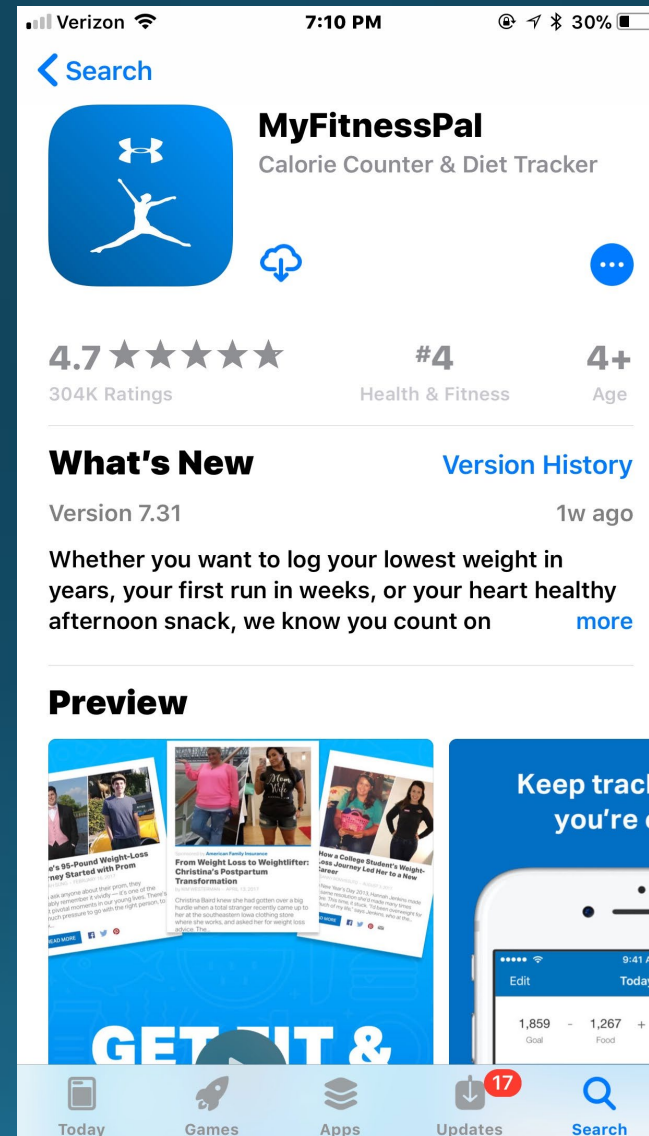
Verizon 7:10 PM 30%

Search

MyFitnessPal

Calorie Counter & Diet Tracker

4.7 ★★★★★
304K Ratings

#4
Health & Fitness

4+
Age

What's New

Version History

Version 7.31

1w ago

Whether you want to log your lowest weight in years, your first run in weeks, or your heart healthy afternoon snack, we know you count on more

Preview

e's 95-Pound Weight-Loss
rney Started with Prom

From Weight Loss to Weightlifter: Christina's Postpartum Transformation

How a College Student's Weight-Loss Journey Led Her to a New Career

GET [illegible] T &

Keep track
you're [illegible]

Edit
Today
1,859 - 1,267 +
Goal Food

Today Games Apps 17 Updates Search